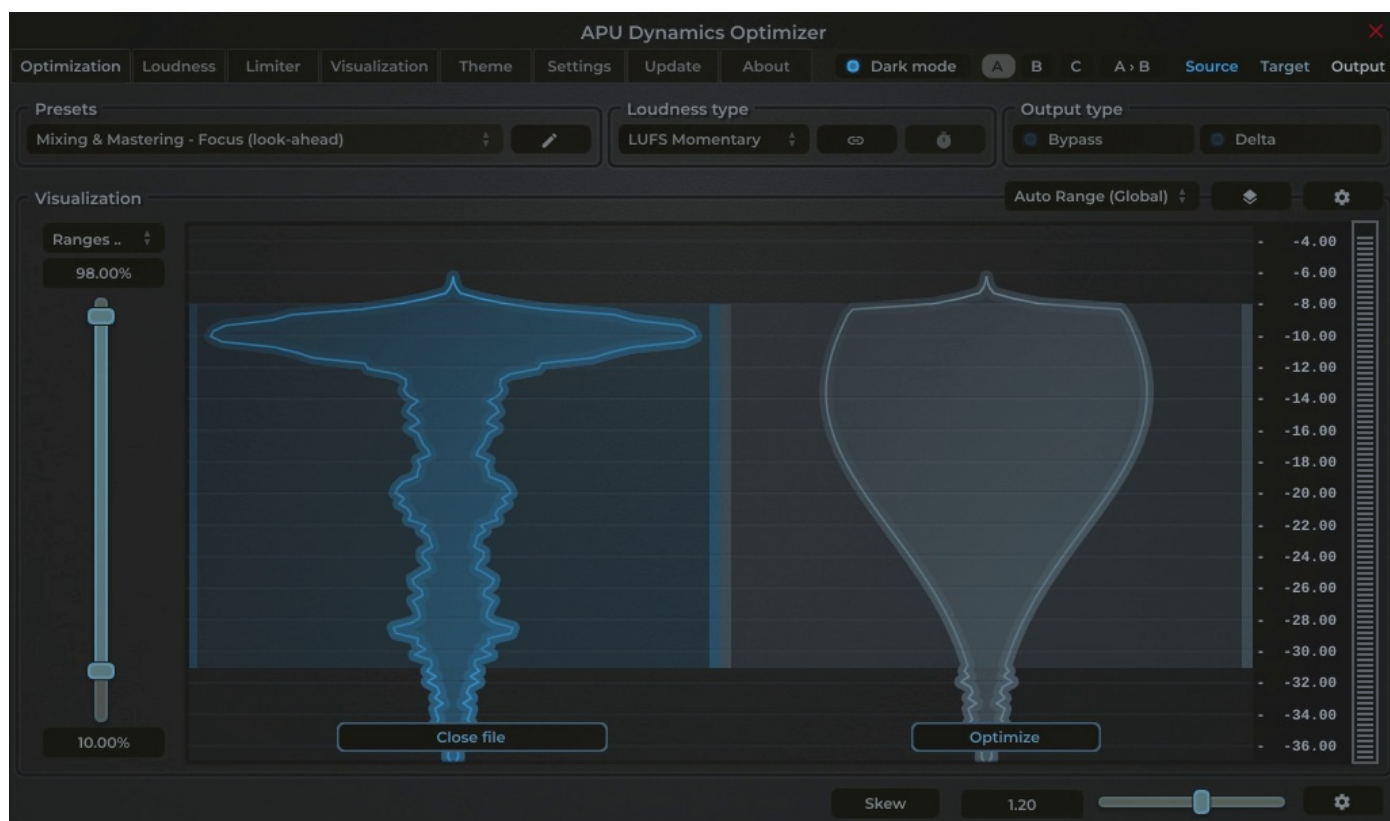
APU Dynamics Optimizer

Optimization Loudness Limiter Visualization Theme Settings Update About Dark mode A B C A › B Source Target Output

Presets
Mixing & Mastering - Focus (look-ahead)

Loudness type
LUFS Momentary

Output type
Bypass
Delta

Visualization
Auto Range (Global)

Ranges ..
98.00%
10.00%

-4.00
-6.00
-8.00
-10.00
-12.00
-14.00
-16.00
-18.00
-20.00
-22.00
-24.00
-26.00
-28.00
-30.00
-32.00
-34.00
-36.00

Close file
Optimize

Skew 1.20